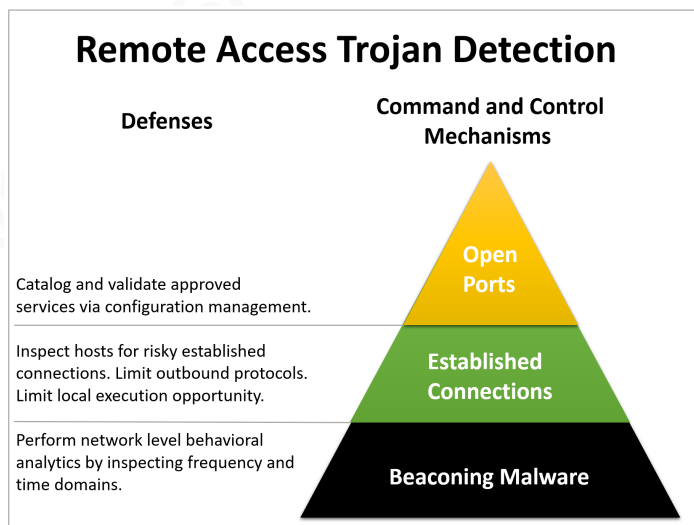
Remote Access Trojan Detection

Defenses

Command and Control Mechanisms

Open Ports

Catalog and validate approved services via configuration management.

Established Connections

Inspect hosts for risky established connections. Limit outbound protocols. Limit local execution opportunity.

Beaconing Malware

Perform network level behavioral analytics by inspecting frequency and time domains.